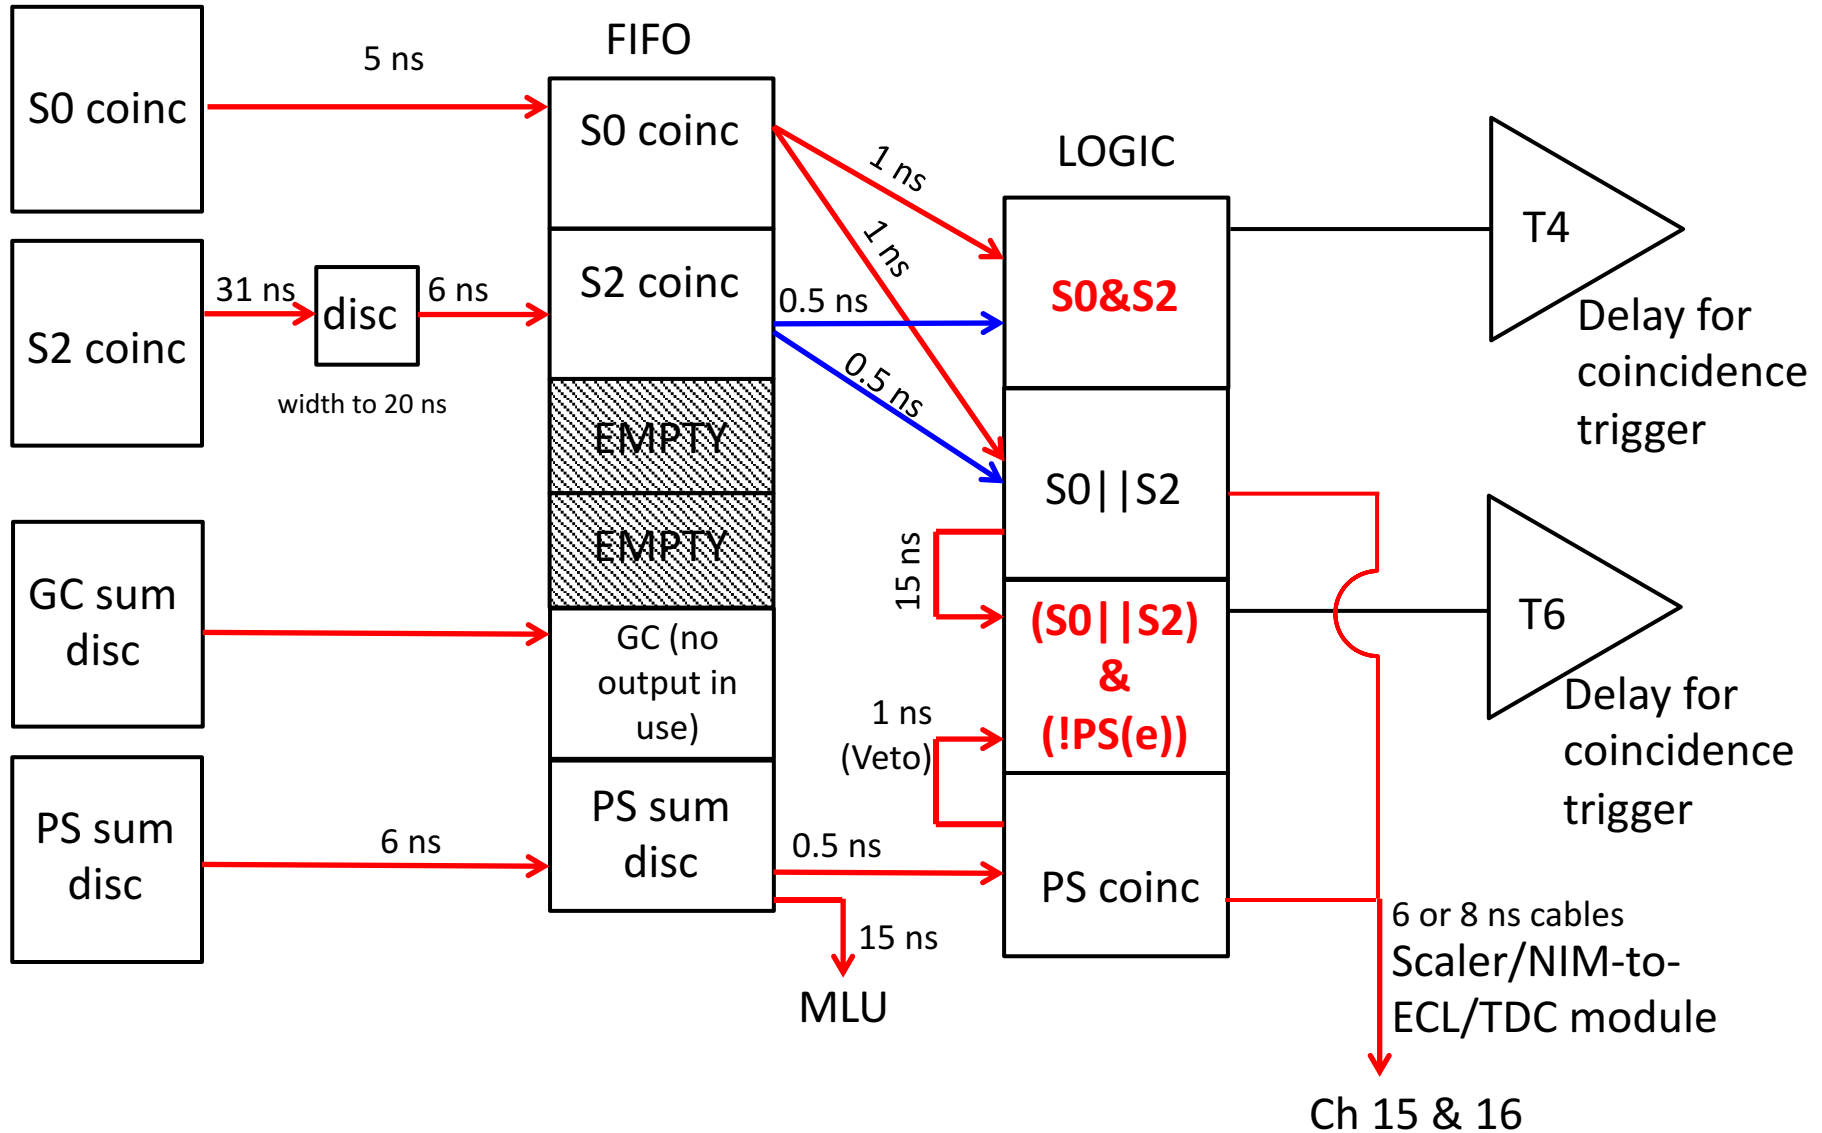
S0 coinc

5 ns

FIFO

S0 coinc

S2 coinc

31 ns

disc

6 ns

width to 20 ns

S2 coinc

EMPTY

EMPTY

GC sum disc

GC (no output in use)

PS sum disc

6 ns

PS sum disc

1 ns

1 ns

0.5 ns

0.5 ns

LOGIC

S0&S2

S0||S2

15 ns

(S0||S2) & (!PS(e))

1 ns (Veto)

0.5 ns

PS coinc

15 ns

MLU

T4

Delay for coincidence trigger

T6

Delay for coincidence trigger

6 or 8 ns cables

Scaler/NIM-to-ECL/TDC module

Ch 15 & 16